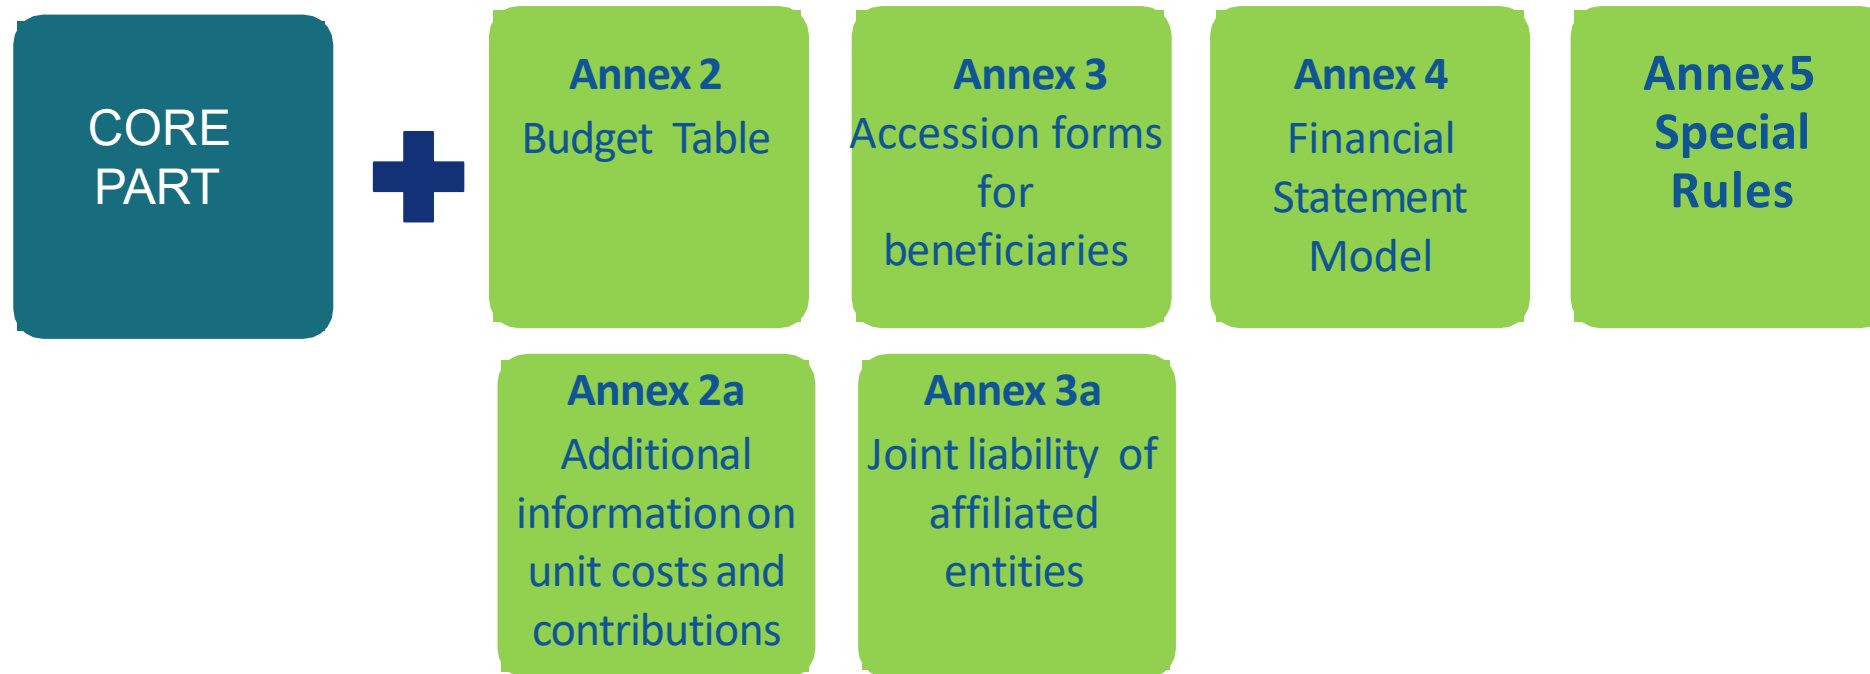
CORE PART

Annex 2
Budget Table

Annex 3
Accession forms for beneficiaries

Annex 4
Financial Statement Model

Annex 5
Special Rules

Annex 2a
Additional information on unit costs and contributions

Annex 3a
Joint liability of affiliated entities